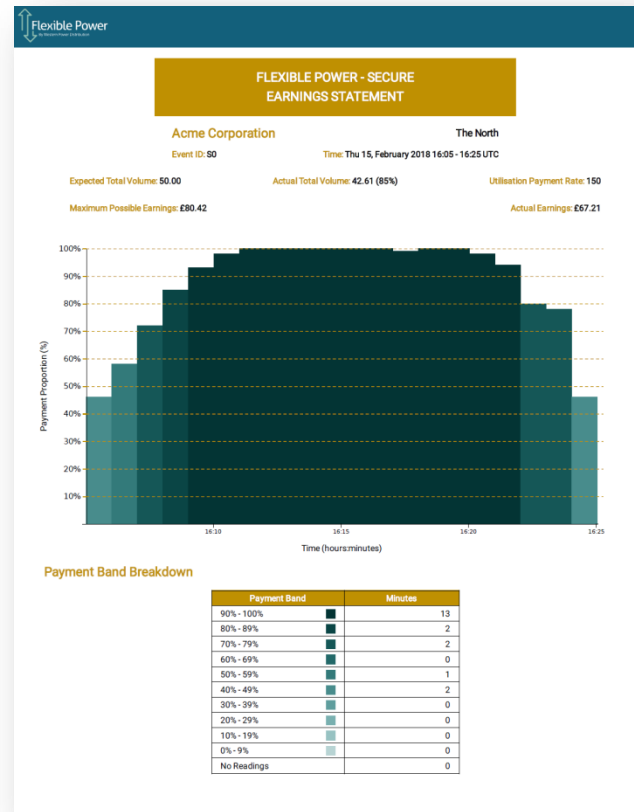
Flexible Power
By Western Power Distribution

FLEXIBLE POWER - SECURE EARNINGS STATEMENT

Acme Corporation

The North

Event ID: S0

Time: Thu 15, February 2018 16:05 - 16:25 UTC

Expected Total Volume: 50.00

Actual Total Volume: 42.61 (85%)

Utilisation Payment Rate: 150

Maximum Possible Earnings: £80.42

Actual Earnings: £67.21

100%
90%
80%
70%
60%
50%
40%
30%
20%
10%

Payment Proportion (%)

16:10
16:15
16:20
16:25

Time (hours:minutes)

Payment Band Breakdown

| Payment Band | Minutes |
|---|---|
| 90% - 100% | 13 |
| 80% - 89% | 2 |
| 70% - 79% | 2 |
| 60% - 69% | 0 |
| 50% - 59% | 1 |
| 40% - 49% | 2 |
| 30% - 39% | 0 |
| 20% - 29% | 0 |
| 10% - 19% | 0 |
| 0% - 9% | 0 |
| No Readings | 0 |